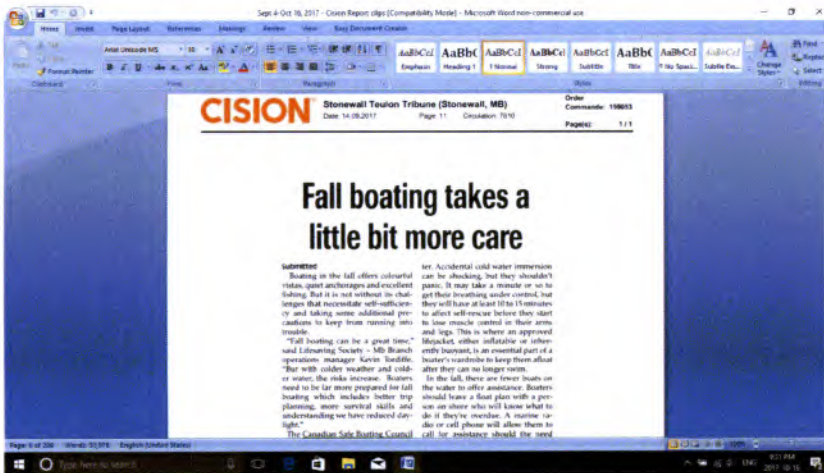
Sept 4-Oct 16, 2017 - Cision Report clips [Compatibility Mode] - Microsoft Word non-commercial use

Home Insert Page Layout References Mailings Review View Easy Document Creator

Cut Copy Paste Format Painter Clipboard
Arial Unicode MS 10 Font
Paragraph
AaBbCcI Emphasis AaBb( Heading 1 AaBbCcI 1 Normal AaBbCcI Strong AaBbCcI Subtitle AaBb( Title AaBbCcI 1 No Spaci... AaBbCcI Subtle Em... Styles
Change Styles Find Replace Select Editing

CISION Stonewall Teulon Tribune (Stonewall, MB)
Date: 14.09.2017 Page: 11 Circulation: 7910
Order Commande: 198653
Page(s): 1/1

Fall boating takes a little bit more care

Submitted

Boating in the fall offers colourful vistas, quiet anchorages and excellent fishing. But it is not without its challenges that necessitate self-sufficiency and taking some additional precautions to keep from running into trouble.

"Fall boating can be a great time," said Lifesaving Society – Mb Branch operations manager Kevin Tordiffe. "But with colder weather and colder water, the risks increase. Boaters need to be far more prepared for fall boating which includes better trip planning, more survival skills and understanding we have reduced daylight."

The Canadian Safe Boating Council

ter. Accidental cold water immersion can be shocking, but they shouldn't panic. It may take a minute or so to get their breathing under control, but they will have at least 10 to 15 minutes to affect self-rescue before they start to lose muscle control in their arms and legs. This is where an approved lifejacket, either inflatable or inherently buoyant, is an essential part of a boater's wardrobe to keep them afloat after they can no longer swim.

In the fall, there are fewer boats on the water to offer assistance. Boaters should leave a float plan with a person on shore who will know what to do if they're overdue. A marine radio or cell phone will allow them to call for assistance should the need

Page: 6 of 200 Words: 93,978 English (United States)

Type here to search

ENG 9:21 PM 2017-10-16